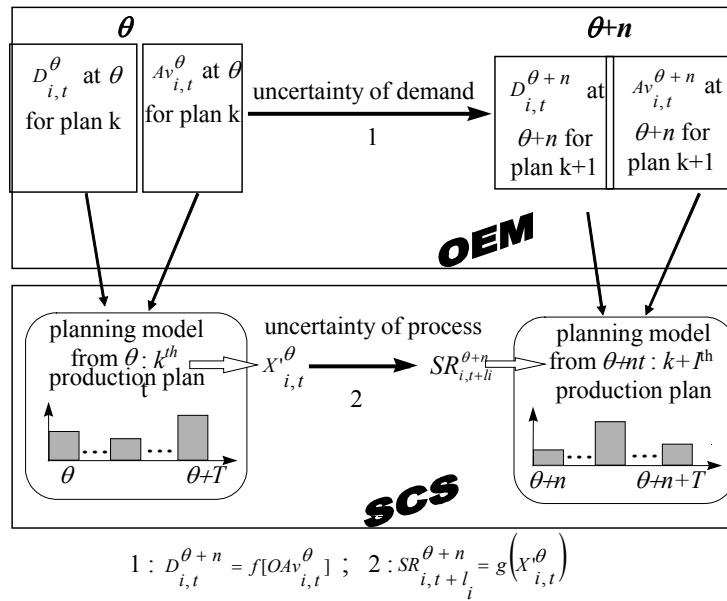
$\theta$

$\theta$+$n$

$D_{i,t}^{\theta}$ at $\theta$ for plan k

$Av_{i,t}^{\theta}$ at $\theta$ for plan k

uncertainty of demand

1

$D_{i,t}^{\theta+n}$ at $\theta$+$n$ for plan k+1

$Av_{i,t}^{\theta+n}$ at $\theta$+$n$ for plan k+1

OEM

planning model from $\theta$ : $k^{th}$ production plan

uncertainty of process

$X'^{\theta}_{i,t}$

2

$SR_{i,t+li}^{\theta+n}$

planning model from $\theta$+$nt$ : $k$+$1^{th}$ production plan

$\theta$

$\theta$+$T$

$\theta$+$n$

$\theta$+$n$+$T$

SCS

$1: D_{i,t}^{\theta+n} = f[OAv_{i,t}^{\theta}]$ ; $2: SR_{i,t+l_i}^{\theta+n} = g\left(X'^{\theta}_{i,t}\right)$